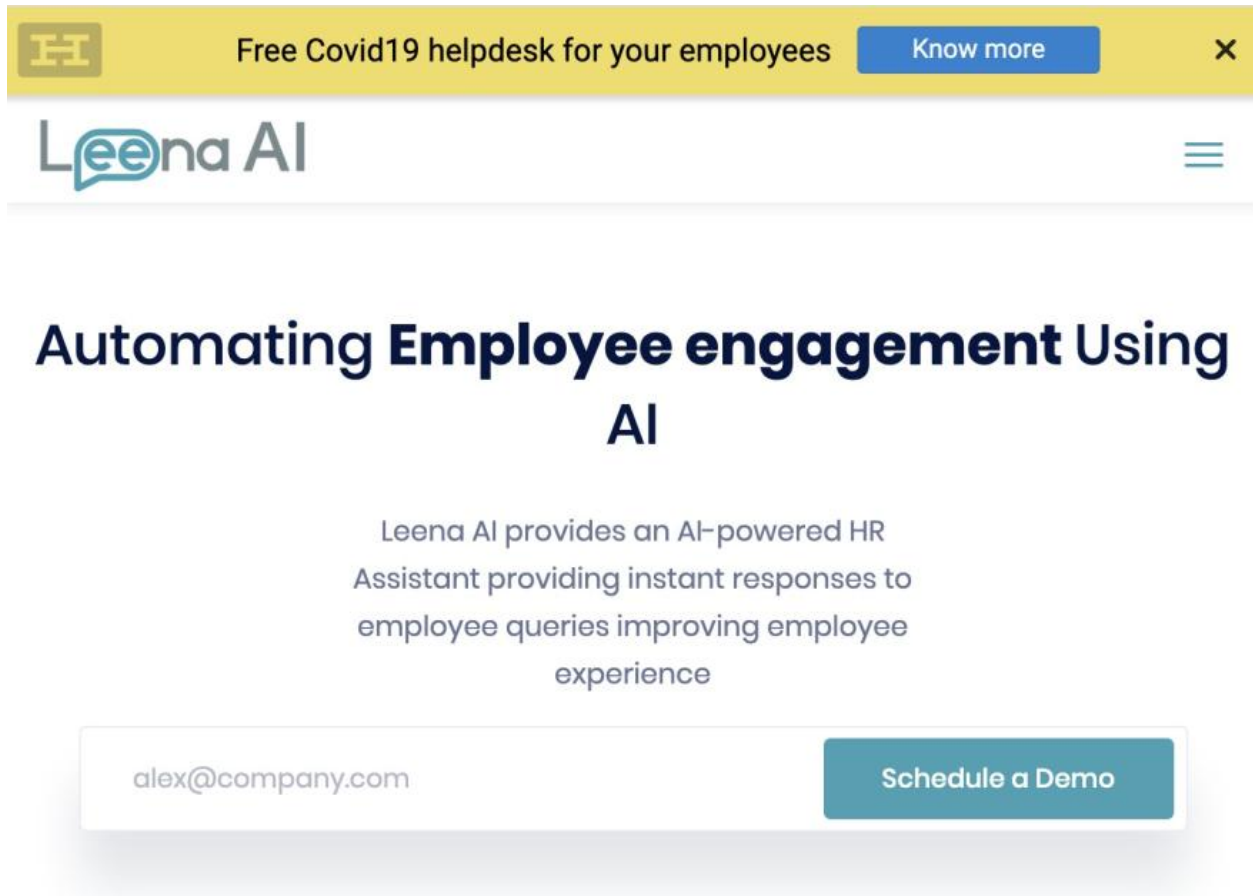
Free Covid19 helpdesk for your employees Know more ×

Leena AI

Automating **Employee engagement** Using AI

Leena AI provides an AI-powered HR Assistant providing instant responses to employee queries improving employee experience

alex@company.com

Schedule a Demo